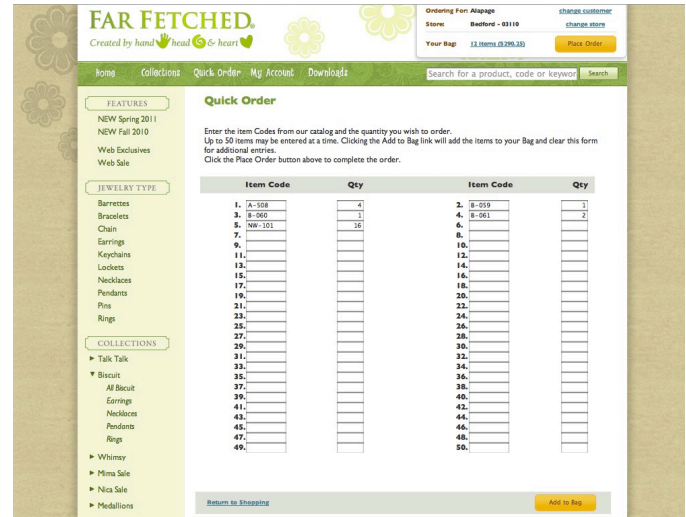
FAR FETCHED.
Created by hand head & heart

Ordering For: Alapage change customer
Store: Bedford - 03110 change store
Your Bag: 12 Items ($290.35) Place Order

Home Collections Quick Order My Account Downloads
Search for a product, code or keywor Search

FEATURES
NEW Spring 2011
NEW Fall 2010
Web Exclusives
Web Sale

JEWELRY TYPE
Barrettes
Bracelets
Chain
Earrings
Keychains
Lockets
Necklaces
Pendants
Pins
Rings

COLLECTIONS
► Talk Talk
▼ Biscuit
All Biscuit
Earrings
Necklaces
Pendants
Rings
► Whimsy
► Mima Sale
► Nica Sale
► Medallions

Quick Order

Enter the item Codes from our catalog and the quantity you wish to order.
Up to 50 items may be entered at a time. Clicking the Add to Bag link will add the items to your Bag and clear this form for additional entries.
Click the Place Order button above to complete the order.

| | Item Code | Qty | | Item Code | Qty |
|---|---|---|---|---|---|
| 1. | A-508 | 4 | 2. | B-059 | 1 |
| 3. | B-060 | 1 | 4. | B-061 | 2 |
| 5. | NW-101 | 16 | 6. | | |
| 7. | | | 8. | | |
| 9. | | | 10. | | |
| 11. | | | 12. | | |
| 13. | | | 14. | | |
| 15. | | | 16. | | |
| 17. | | | 18. | | |
| 19. | | | 20. | | |
| 21. | | | 22. | | |
| 23. | | | 24. | | |
| 25. | | | 26. | | |
| 27. | | | 28. | | |
| 29. | | | 30. | | |
| 31. | | | 32. | | |
| 33. | | | 34. | | |
| 35. | | | 36. | | |
| 37. | | | 38. | | |
| 39. | | | 40. | | |
| 41. | | | 42. | | |
| 43. | | | 44. | | |
| 45. | | | 46. | | |
| 47. | | | 48. | | |
| 49. | | | 50. | | |

Return to Shopping
Add to Bag